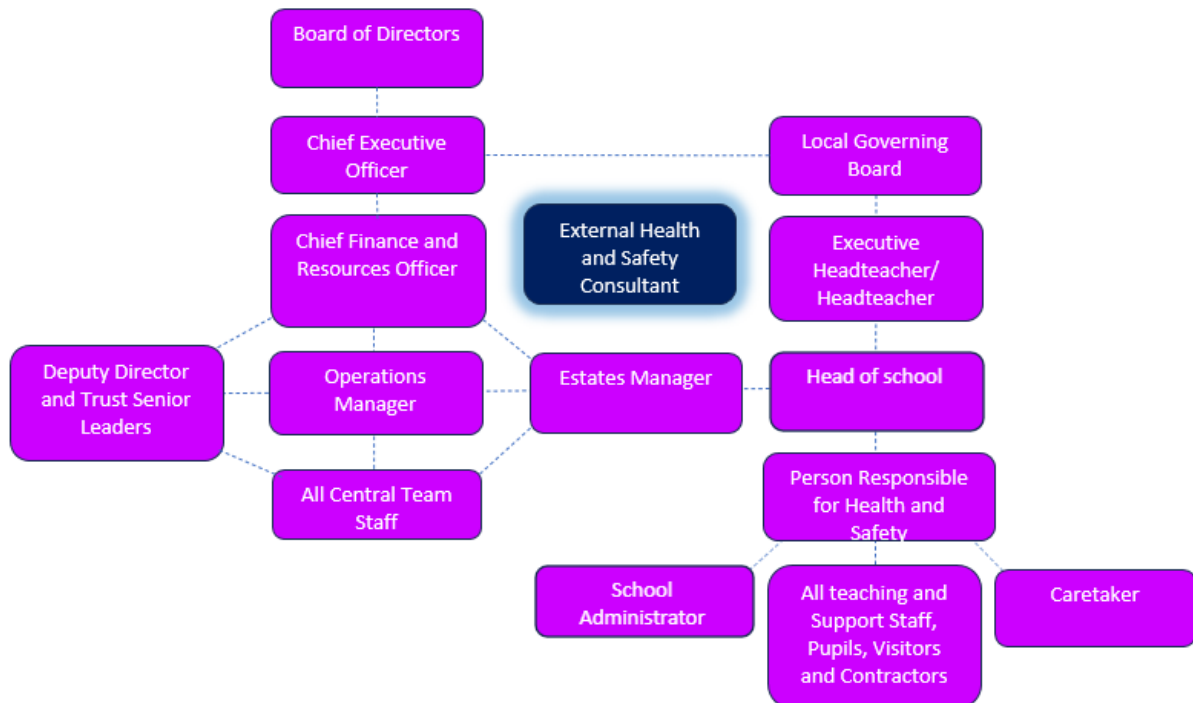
Board of Directors

Chief Executive Officer

Local Governing Board

Chief Finance and Resources Officer

External Health and Safety Consultant

Executive Headteacher/ Headteacher

Deputy Director and Trust Senior Leaders

Operations Manager

Estates Manager

Head of school

All Central Team Staff

Person Responsible for Health and Safety

School Administrator

All teaching and Support Staff, Pupils, Visitors and Contractors

Caretaker